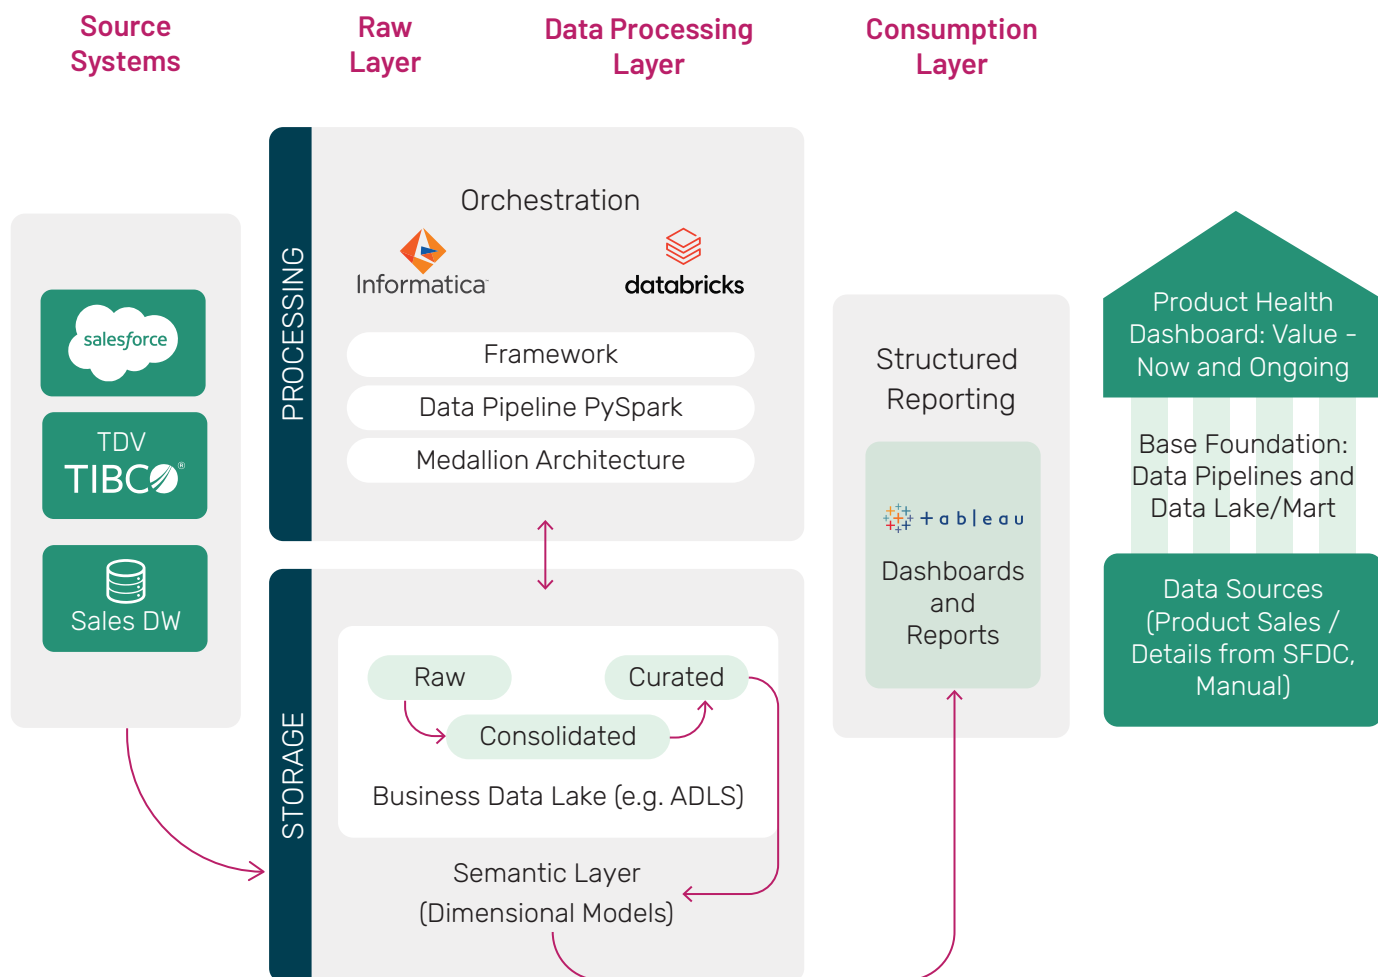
Source Systems

Raw Layer

Data Processing Layer

Consumption Layer

salesforce

TDV
TIBCO

Sales DW

PROCESSING

Orchestration

Informatica

databricks

Framework

Data Pipeline PySpark

Medallion Architecture

STORAGE

Raw

Curated

Consolidated

Business Data Lake (e.g. ADLS)

Semantic Layer
(Dimensional Models)

Structured Reporting

tableau

Dashboards and Reports

Product Health Dashboard: Value - Now and Ongoing

Base Foundation: Data Pipelines and Data Lake/Mart

Data Sources (Product Sales / Details from SFDC, Manual)